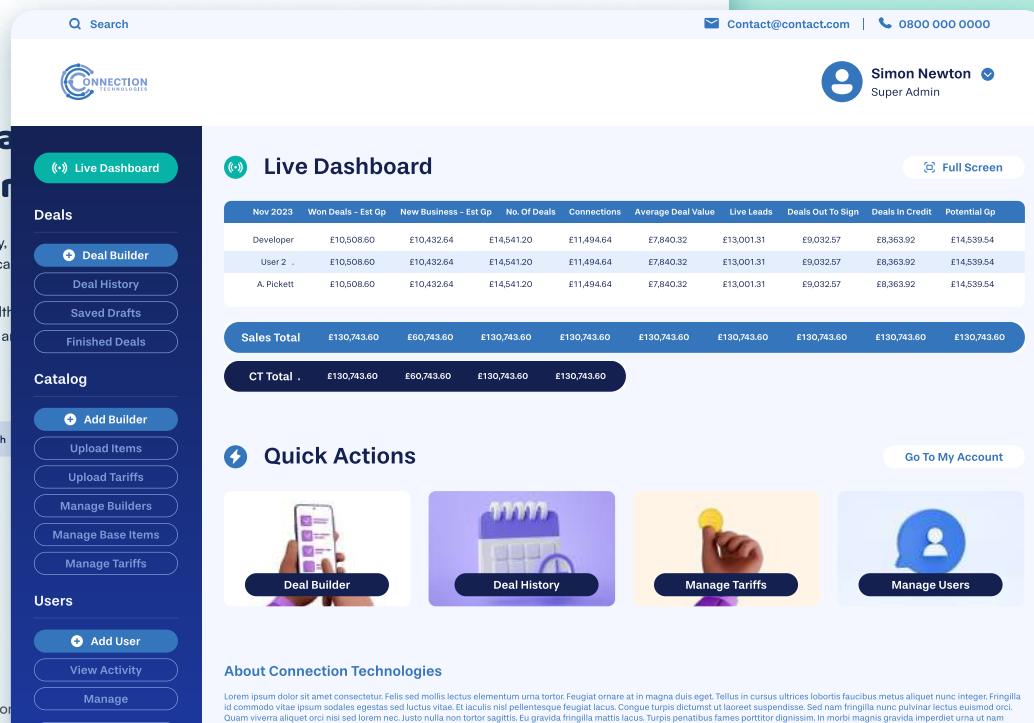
Search

Contact@contact.com | 0800 000 0000

CONNECTION TECHNOLOGIES

Simon Newton
Super Admin

Live Dashboard

Deals
Deal Builder
Deal History
Saved Drafts
Finished Deals

Catalog
Add Builder
Upload Items
Upload Tariffs
Manage Builders
Manage Base Items
Manage Tariffs

Users
Add User
View Activity
Manage

Live Dashboard

Full Screen

| Nov 2023 | Won Deals - Est Gp | New Business - Est Gp | No. Of Deals | Connections | Average Deal Value | Live Leads | Deals Out To Sign | Deals In Credit | Potential Gp |
|---|---|---|---|---|---|---|---|---|---|
| Developer | £10,508.60 | £10,432.64 | £14,541.20 | £11,494.64 | £7,840.32 | £13,001.31 | £9,032.57 | £8,363.92 | £14,539.54 |
| User 2 . | £10,508.60 | £10,432.64 | £14,541.20 | £11,494.64 | £7,840.32 | £13,001.31 | £9,032.57 | £8,363.92 | £14,539.54 |
| A. Pickett | £10,508.60 | £10,432.64 | £14,541.20 | £11,494.64 | £7,840.32 | £13,001.31 | £9,032.57 | £8,363.92 | £14,539.54 |

Sales Total £130,743.60 £60,743.60 £130,743.60 £130,743.60 £130,743.60 £130,743.60 £130,743.60 £130,743.60 £130,743.60

CT Total . £130,743.60 £60,743.60 £130,743.60 £130,743.60

Quick Actions

Go To My Account

Deal Builder
Deal History
Manage Tariffs
Manage Users

About Connection Technologies

Lorem ipsum dolor sit amet consectetur. Felis sed mollis lectus elementum urna tortor. Feugiat ornare at in magna duis eget. Tellus in cursus ultrices lobortis faucibus metus aliquet nunc integer. Fringilla id commodo vitae ipsum sodales egestas sed luctus vitae. Et iaculis nisl pellentesque feugiat lacus. Congue turpis dictumst ut laoreet suspendisse. Sed nam fringilla nunc pulvinar lectus euismod orci. Quam viverra aliquet orci nisi sed lorem nec. Justo nulla non tortor sagittis. Eu gravida fringilla mattis lacus. Turpis penatibus fames porttitor dignissim. In morbi magnis gravida imperdiet urna ut nam